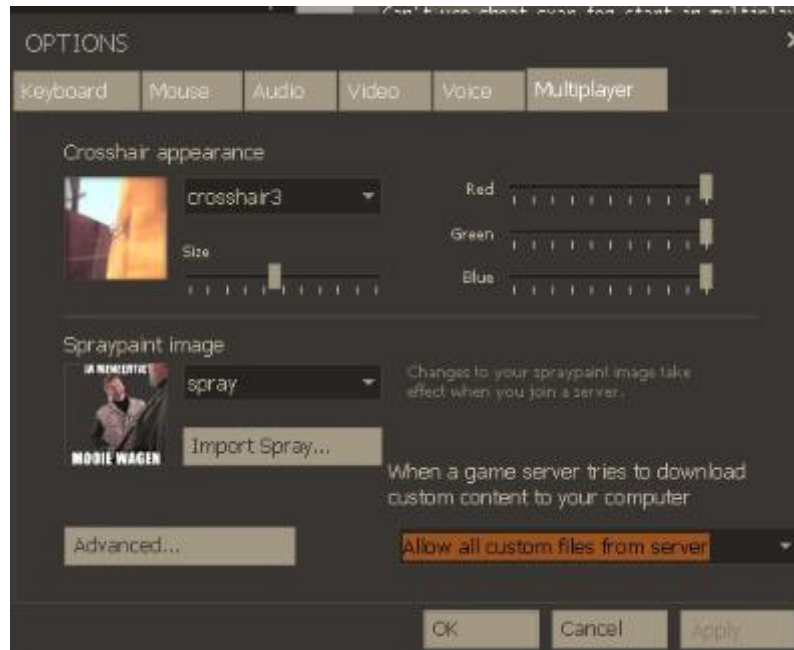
Can't use cheat cvar fog_start in multiplayer

OPTIONS

Keyboard Mouse Audio Video Voice Multiplayer

Crosshair appearance

crosshair3

Size

Red

Green

Blue

Spraypaint image

spray

Changes to your spraypaint image take effect when you join a server.

Import Spray...

MODIE WAGEN

When a game server tries to download custom content to your computer

Advanced...

Allow all custom files from server

OK Cancel Apply